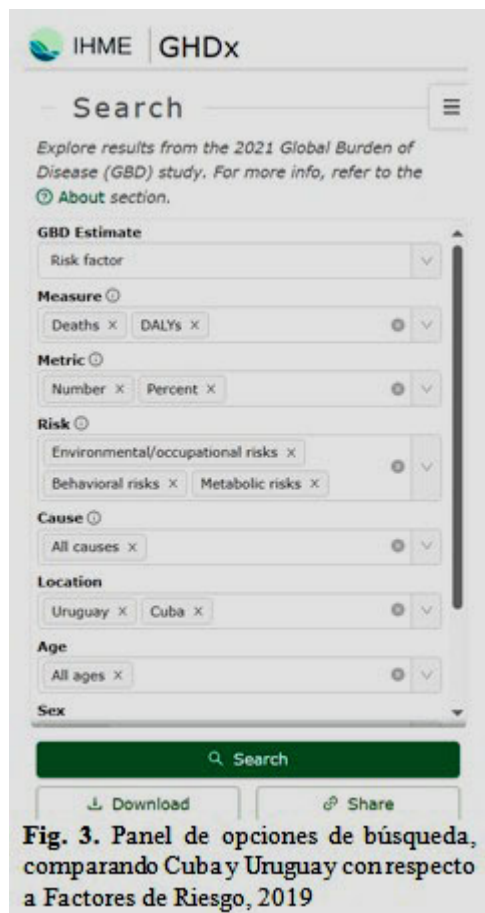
IHME GHDx

Search

Explore results from the 2021 Global Burden of Disease (GBD) study. For more info, refer to the About section.

GBD Estimate
Risk factor

Measure
Deaths × DALYs ×

Metric
Number × Percent ×

Risk
Environmental/occupational risks ×
Behavioral risks × Metabolic risks ×

Cause
All causes ×

Location
Uruguay × Cuba ×

Age
All ages ×

Sex

Search

Download

Share

Fig. 3. Panel de opciones de búsqueda, comparando Cuba y Uruguay con respecto a Factores de Riesgo, 2019